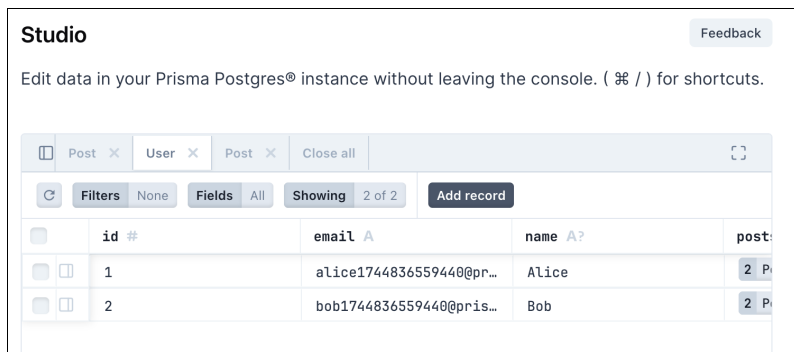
Studio

Feedback

Edit data in your Prisma Postgres® instance without leaving the console. ( ⌘ / ) for shortcuts.

Post × User × Post × Close all

Filters None Fields All Showing 2 of 2 Add record

| | id # | email A | name A? | posts |
|---|---|---|---|---|
| | 1 | alice1744836559440@pr… | Alice | 2 P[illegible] |
| | 2 | bob1744836559440@pris… | Bob | 2 P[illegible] |